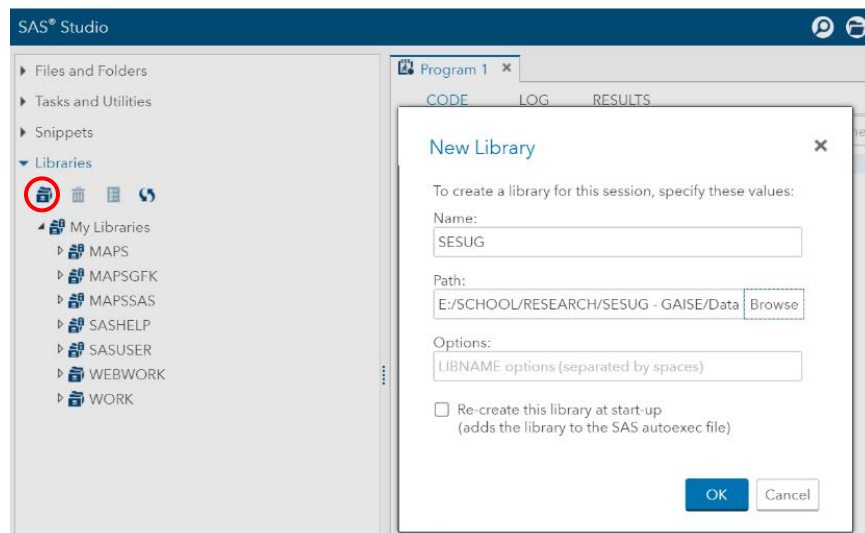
SAS® Studio

Files and Folders
Tasks and Utilities
Snippets
Libraries

My Libraries
MAPS
MAPSGFK
MAPSSAS
SASHELP
SASUSER
WEBWORK
WORK

Program 1 ×
CODE LOG RESULTS

New Library ×

To create a library for this session, specify these values:

Name:
SESUG

Path:
E:/SCHOOL/RESEARCH/SESUG - GAISE/Data Browse

Options:
LIBNAME options (separated by spaces)

Re-create this library at start-up (adds the library to the SAS autoexec file)

OK Cancel